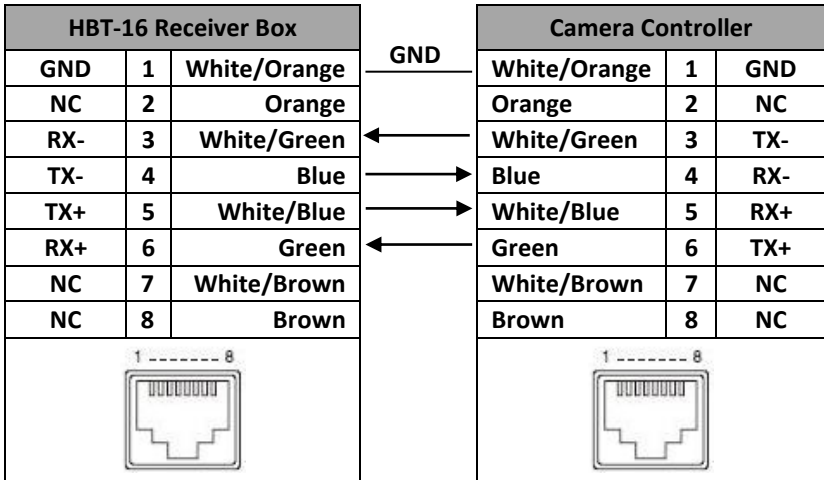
| HBT-16 Receiver Box | | |
|---|---|---|
| GND | 1 | White/Orange |
| NC | 2 | Orange |
| RX- | 3 | White/Green |
| TX- | 4 | Blue |
| TX+ | 5 | White/Blue |
| RX+ | 6 | Green |
| NC | 7 | White/Brown |
| NC | 8 | Brown |

1 -------- 8

GND

| Camera Controller | | |
|---|---|---|
| White/Orange | 1 | GND |
| Orange | 2 | NC |
| White/Green | 3 | TX- |
| Blue | 4 | RX- |
| White/Blue | 5 | RX+ |
| Green | 6 | TX+ |
| White/Brown | 7 | NC |
| Brown | 8 | NC |

1 -------- 8